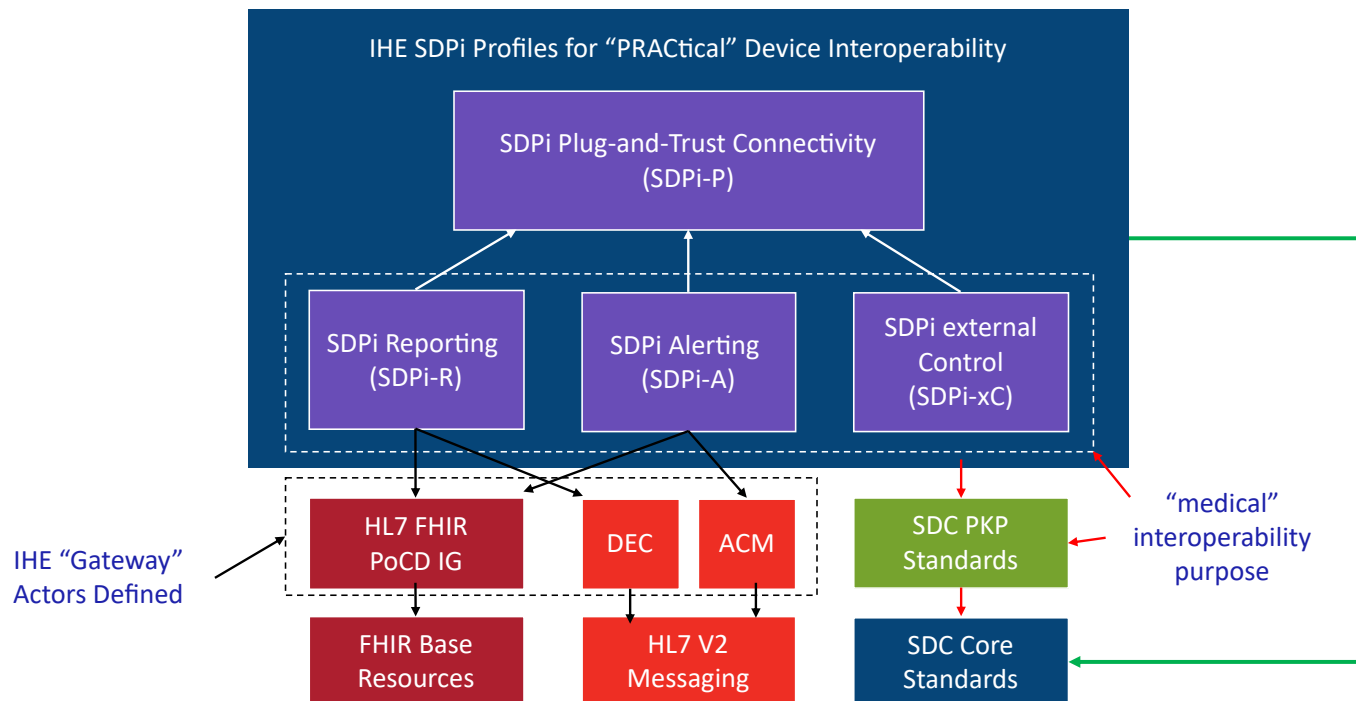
IHE SDPi Profiles for “PRACtical” Device Interoperability

SDPi Plug-and-Trust Connectivity
(SDPi-P)

SDPi Reporting
(SDPi-R)

SDPi Alerting
(SDPi-A)

SDPi external
Control
(SDPi-xC)

IHE “Gateway”
Actors Defined

HL7 FHIR
PoCD IG

DEC

ACM

SDC PKP
Standards

“medical”
interoperability
purpose

FHIR Base
Resources

HL7 V2
Messaging

SDC Core
Standards